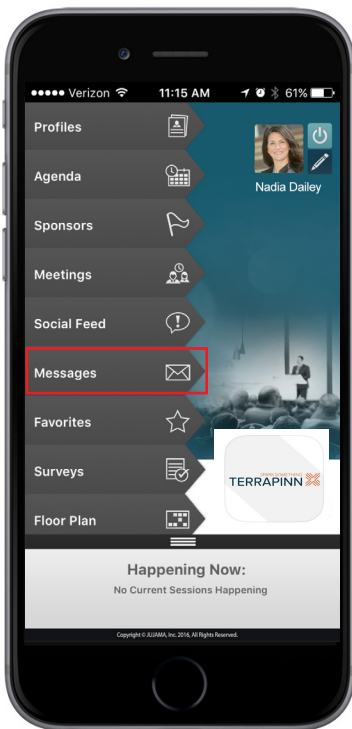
●●●●● Verizon 11:15 AM 61%

Profiles

Agenda

Sponsors

Meetings

Social Feed

Messages

Favorites

Surveys

Floor Plan

Nadia Dailey

SPARK SOMETHING
TERRAPINN

Happening Now:

No Current Sessions Happening

Copyright © JUJAMA, Inc. 2016, All Rights Reserved.